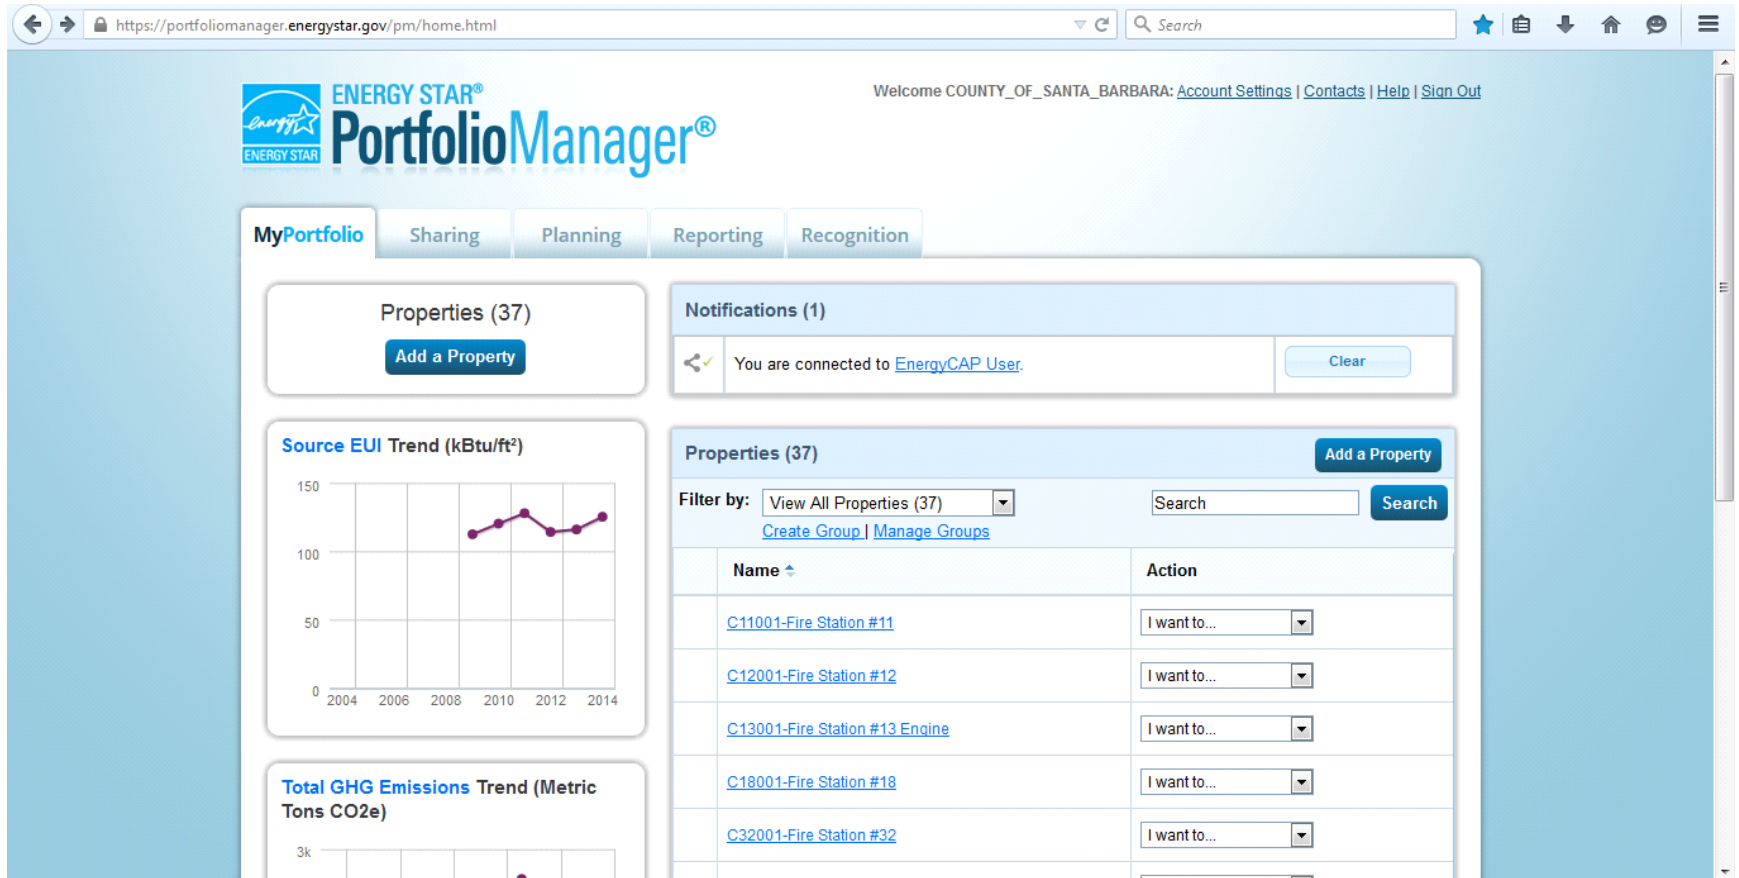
https://portfoliomanager.energystar.gov/pm/home.html

Search

ENERGY STAR® PortfolioManager®

energy ENERGY STAR

Welcome COUNTY_OF_SANTA_BARBARA: Account Settings | Contacts | Help | Sign Out

MyPortfolio Sharing Planning Reporting Recognition

Properties (37)

Add a Property

Source EUI Trend (kBtu/ft²)

150
100
50
0
2004 2006 2008 2010 2012 2014

Total GHG Emissions Trend (Metric Tons CO2e)

3k

Notifications (1)

You are connected to EnergyCAP User.

Clear

Properties (37)

Add a Property

Filter by: View All Properties (37)

Search

Search

Create Group | Manage Groups

| Name | Action |
|---|---|
| C11001-Fire Station #11 | I want to... |
| C12001-Fire Station #12 | I want to... |
| C13001-Fire Station #13 Engine | I want to... |
| C18001-Fire Station #18 | I want to... |
| C32001-Fire Station #32 | I want to... |